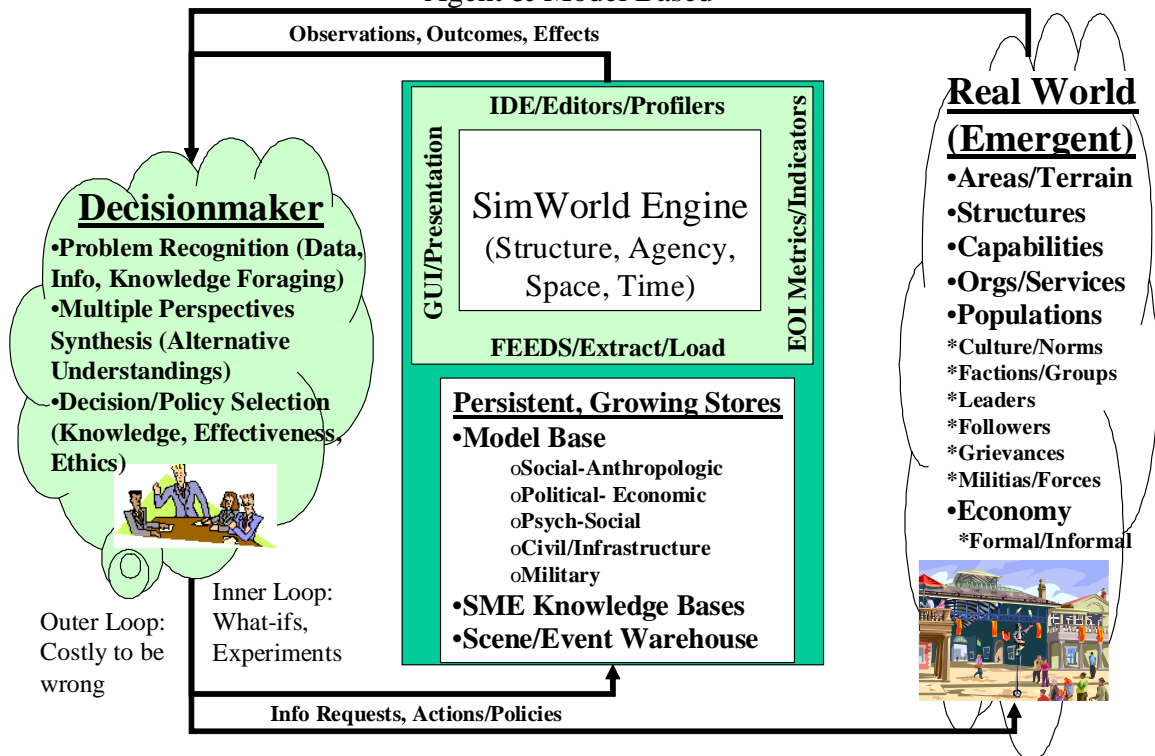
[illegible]

Observations, Outcomes, Effects

Decisionmaker
•Problem Recognition (Data, Info, Knowledge Foraging)
•Multiple Perspectives Synthesis (Alternative Understandings)
•Decision/Policy Selection (Knowledge, Effectiveness, Ethics)

IDE/Editors/Profilers

GUI/Presentation

SimWorld Engine
(Structure, Agency, Space, Time)

EOI Metrics/Indicators

FEEDS/Extract/Load

Persistent, Growing Stores
•Model Base
oSocial-Anthropologic
oPolitical- Economic
oPsych-Social
oCivil/Infrastructure
oMilitary
•SME Knowledge Bases
•Scene/Event Warehouse

Real World (Emergent)
•Areas/Terrain
•Structures
•Capabilities
•Orgs/Services
•Populations
*Culture/Norms
*Factions/Groups
*Leaders
*Followers
*Grievances
*Militias/Forces
•Economy
*Formal/Informal

Outer Loop: Costly to be wrong

Inner Loop: What-ifs, Experiments

Info Requests, Actions/Policies